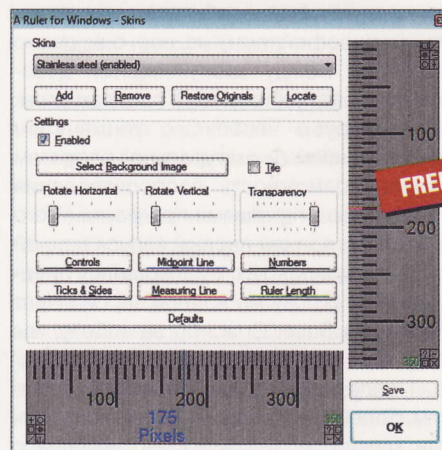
A Ruler for Windows - Skins

Skins

Stainless steel (enabled)

Add | Remove | Restore Originals | Locate

Settings

Enabled

Select Background Image

Tile

Rotate Horizontal

Rotate Vertical

Transparency

Controls | Midpoint Line | Numbers

Ticks & Sides | Measuring Line | Ruler Length

Defaults

100

200

300

175 Pixels

350

100

200

300

350

FREE

Save

OK